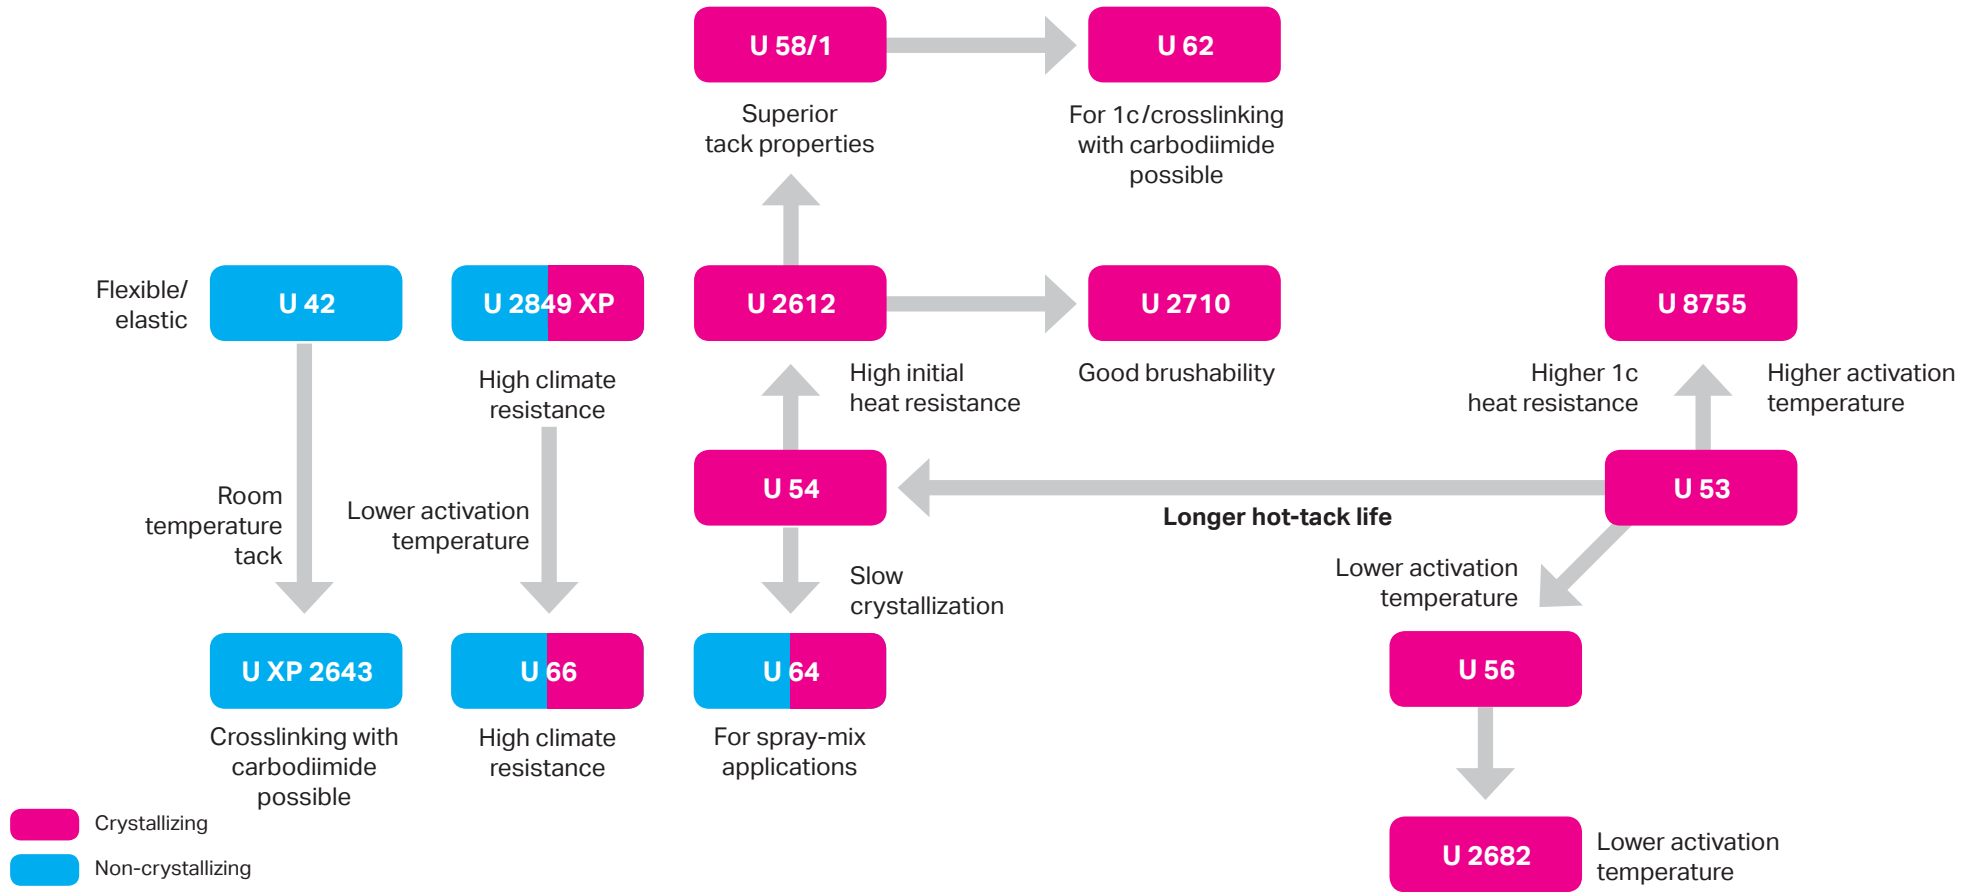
U 58/1

U 62

Superior tack properties

For 1c/crosslinking with carbodiimide possible

Flexible/ elastic

U 42

U 2849 XP

U 2612

U 2710

U 8755

High climate resistance

High initial heat resistance

Good brushability

Higher 1c heat resistance

Higher activation temperature

U 54

U 53

Longer hot-tack life

Room temperature tack

Lower activation temperature

Slow crystallization

Lower activation temperature

U XP 2643

U 66

U 64

U 56

Crosslinking with carbodiimide possible

High climate resistance

For spray-mix applications

U 2682

Lower activation temperature

Crystallizing

Non-crystallizing